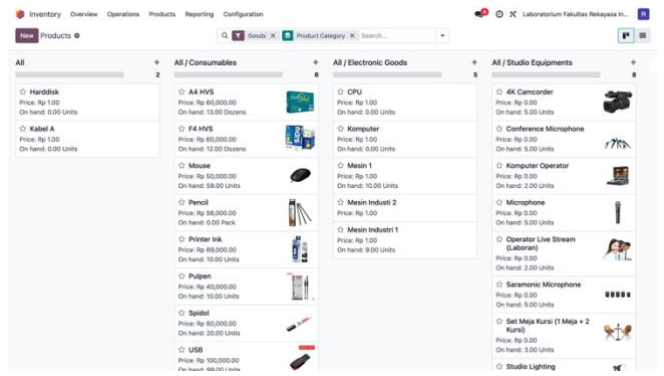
Inventory Overview Operations Products Reporting Configuration

Laboratorium Fakultas Rekayasa In...

R

New Products

Goods × Product Category × Search...

All
2

Harddisk
Price: Rp 1.00
On hand: 0.00 Units

Kabel A
Price: Rp 1.00
On hand: 0.00 Units

All / Consumables
8

A4 HVS
Price: Rp 60,000.00
On hand: 13.00 Dozens

F4 HVS
Price: Rp 60,000.00
On hand: 12.00 Dozens

Mouse
Price: Rp 50,000.00
On hand: 58.00 Units

Pencil
Price: Rp 56,000.00
On hand: 0.00 Pack

Printer Ink
Price: Rp 89,000.00
On hand: 10.00 Units

Pulpen
Price: Rp 40,000.00
On hand: 10.00 Units

Spidol
Price: Rp 80,000.00
On hand: 20.00 Units

USB
Price: Rp 100,000.00
On hand: 99.00 Units

All / Electronic Goods
5

CPU
Price: Rp 1.00
On hand: 0.00 Units

Komputer
Price: Rp 1.00
On hand: 0.00 Units

Mesin 1
Price: Rp 1.00
On hand: 10.00 Units

Mesin Industi 2
Price: Rp 1.00

Mesin Industri 1
Price: Rp 1.00
On hand: 9.00 Units

All / Studio Equipments
8

4K Camcorder
Price: Rp 0.00
On hand: 5.00 Units

Conference Microphone
Price: Rp 0.00
On hand: 5.00 Units

Komputer Operator
Price: Rp 0.00
On hand: 2.00 Units

Microphone
Price: Rp 0.00
On hand: 5.00 Units

Operator Live Stream (Laboran)
Price: Rp 0.00
On hand: 2.00 Units

Saramonic Microphone
Price: Rp 0.00
On hand: 5.00 Units

Set Meja Kursi (1 Meja + 2 Kursi)
Price: Rp 0.00
On hand: 3.00 Units

Studio Lighting